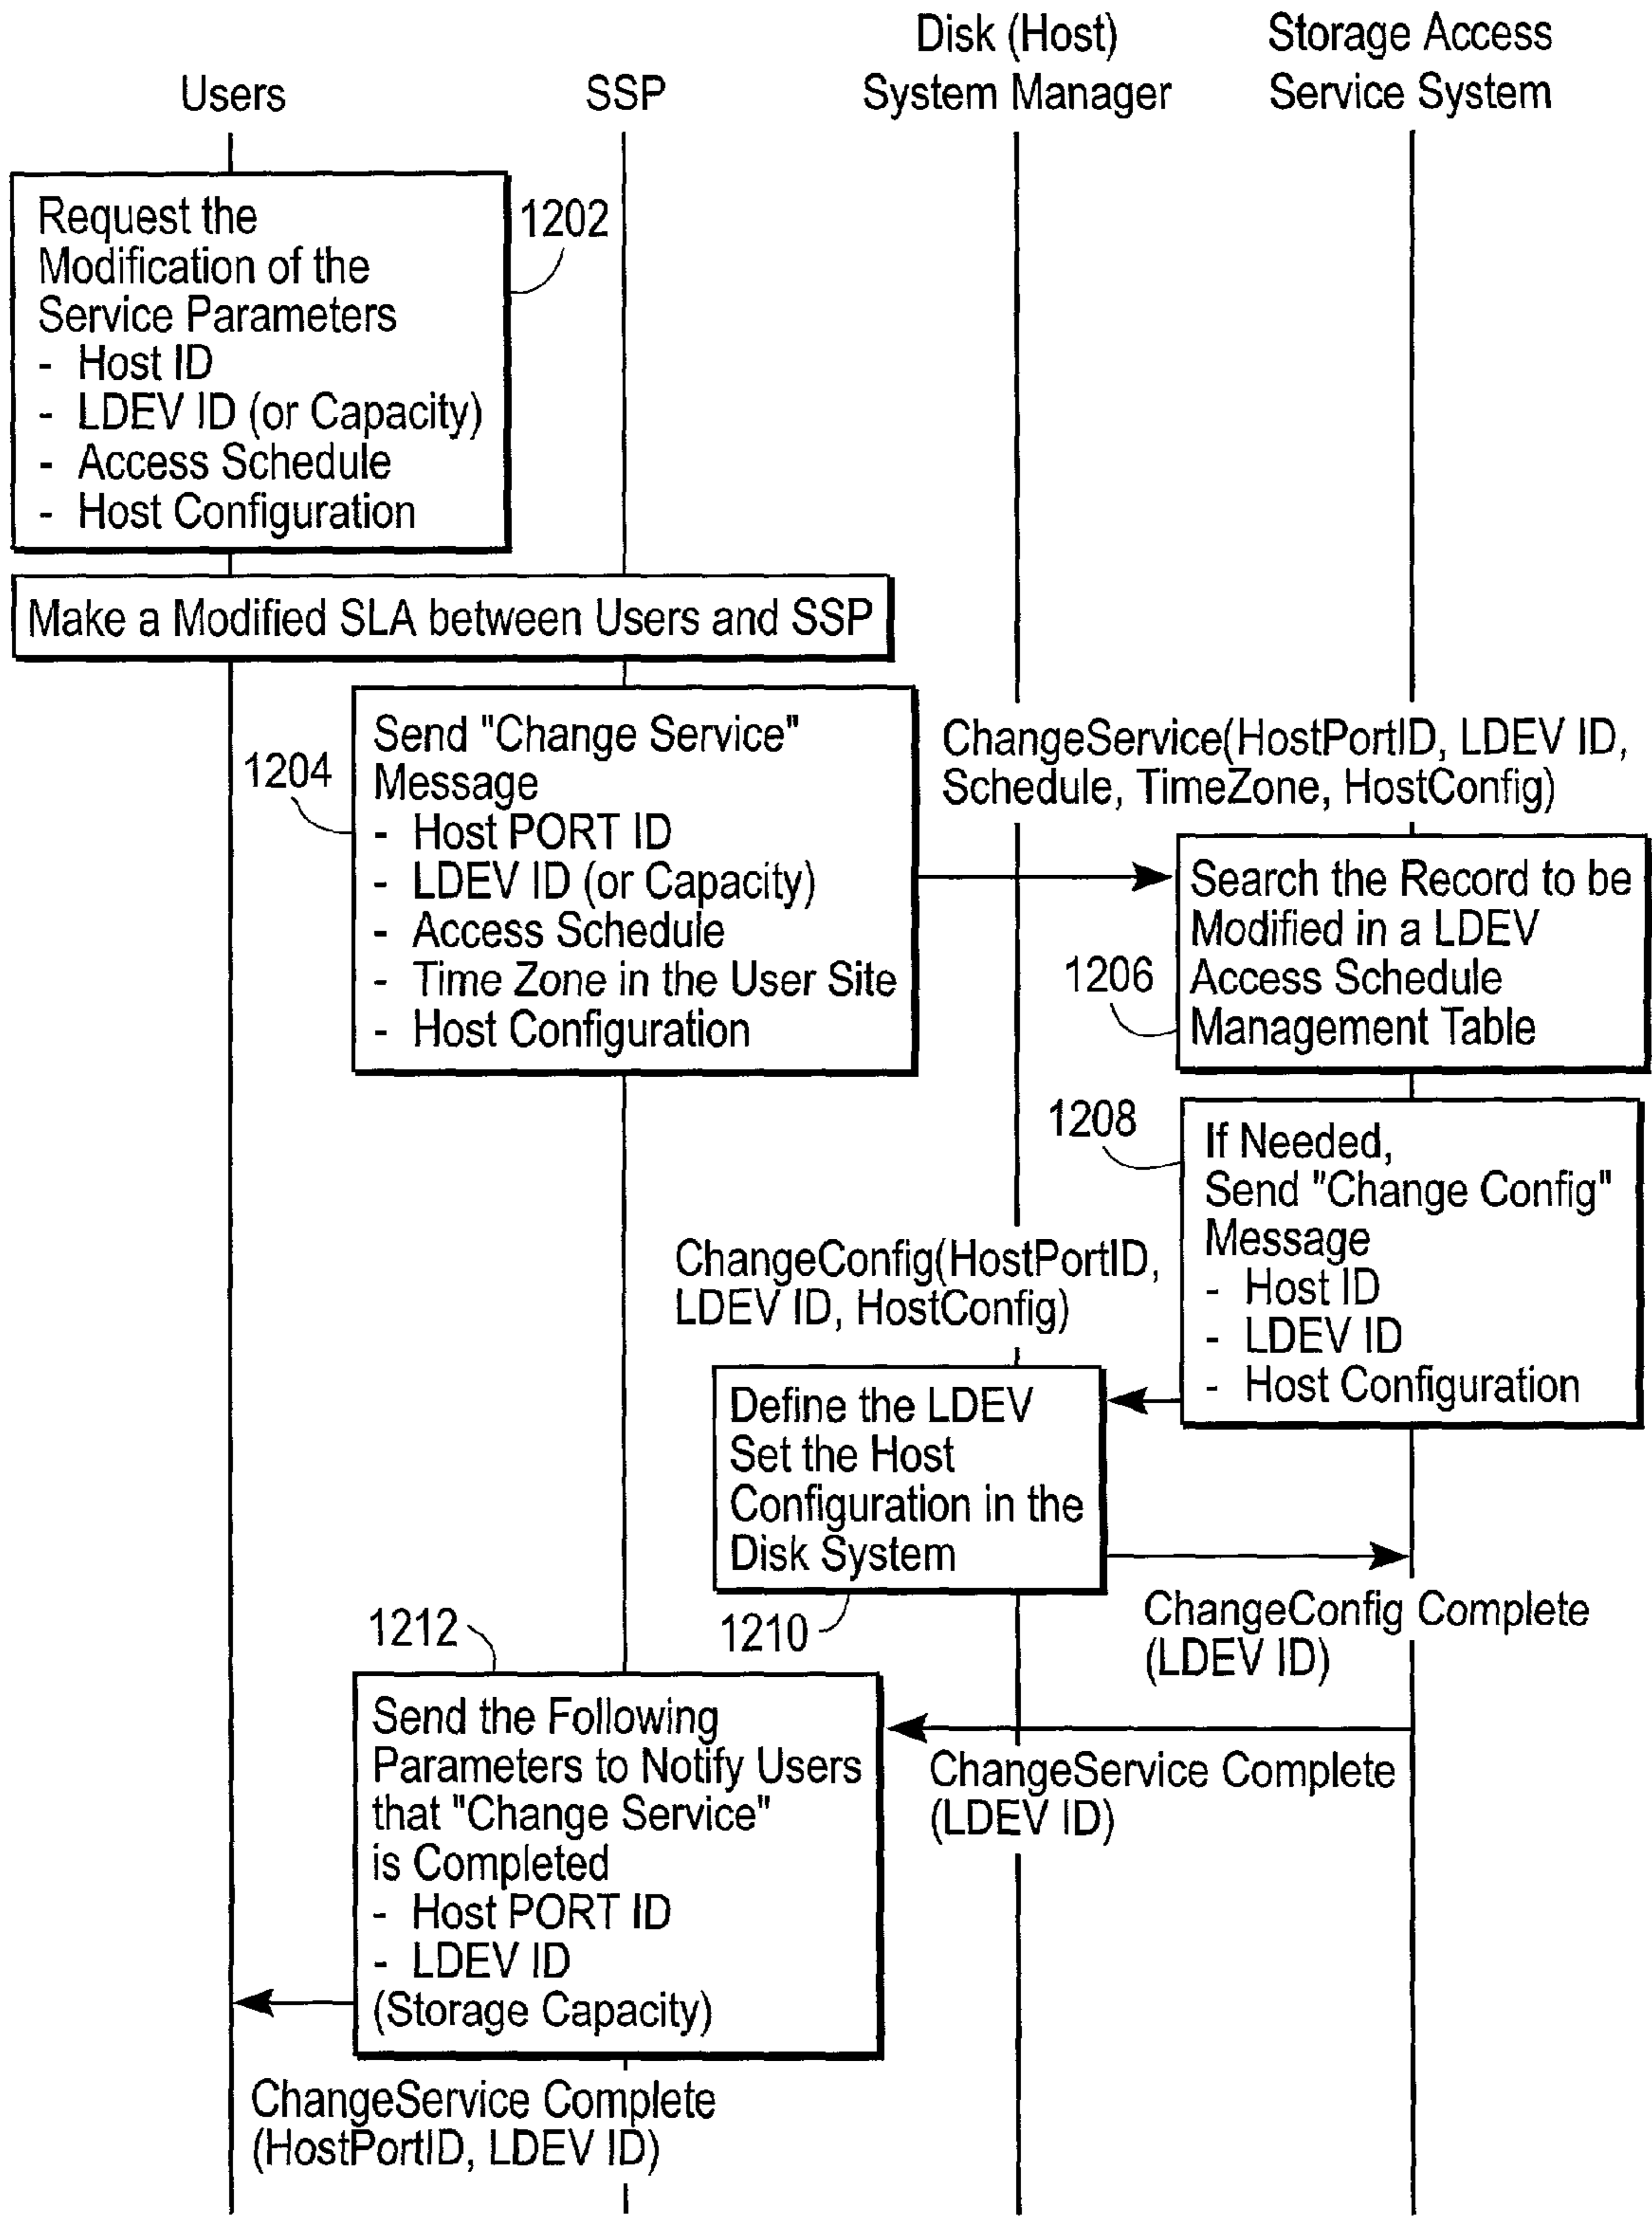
Users

SSP

Disk (Host) System Manager

Storage Access Service System

Request the Modification of the Service Parameters
- Host ID
- LDEV ID (or Capacity)
- Access Schedule
- Host Configuration

1202

Make a Modified SLA between Users and SSP

1204

Send "Change Service" Message
- Host PORT ID
- LDEV ID (or Capacity)
- Access Schedule
- Time Zone in the User Site
- Host Configuration

ChangeService(HostPortID, LDEV ID, Schedule, TimeZone, HostConfig)

Search the Record to be Modified in a LDEV Access Schedule Management Table

1206

1208

If Needed, Send "Change Config" Message
- Host ID
- LDEV ID
- Host Configuration

ChangeConfig(HostPortID, LDEV ID, HostConfig)

Define the LDEV Set the Host Configuration in the Disk System

1210

ChangeConfig Complete (LDEV ID)

1212

Send the Following Parameters to Notify Users that "Change Service" is Completed
- Host PORT ID
- LDEV ID
(Storage Capacity)

ChangeService Complete (LDEV ID)

ChangeService Complete (HostPortID, LDEV ID)